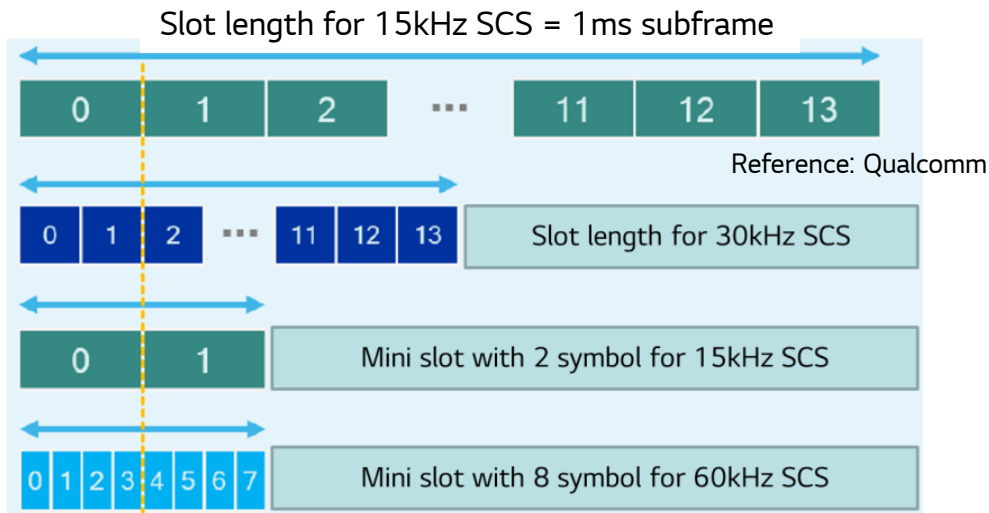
Slot length for 15kHz SCS = 1ms subframe

0 1 2 ··· 11 12 13

Reference: Qualcomm

0 1 2 ··· 11 12 13

Slot length for 30kHz SCS

0 1

Mini slot with 2 symbol for 15kHz SCS

0 1 2 3 4 5 6 7

Mini slot with 8 symbol for 60kHz SCS